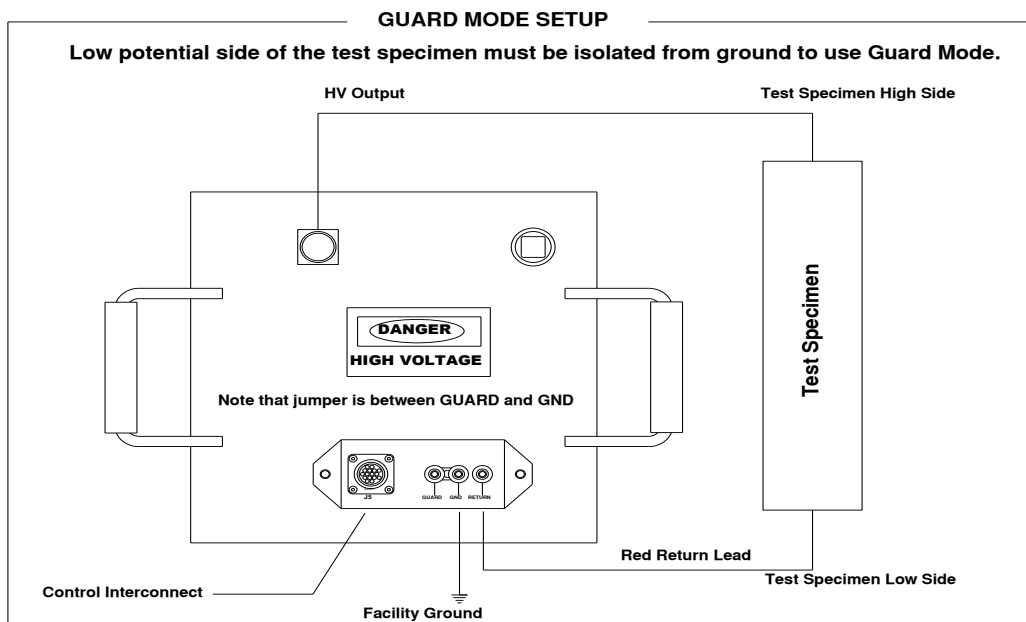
GUARD MODE SETUP

Low potential side of the test specimen must be isolated from ground to use Guard Mode.

HV Output

Test Specimen High Side

DANGER

HIGH VOLTAGE

Test Specimen

Note that jumper is between GUARD and GND

J5

GUARD

GND

RETURN

Red Return Lead

Test Specimen Low Side

Control Interconnect

Facility Ground